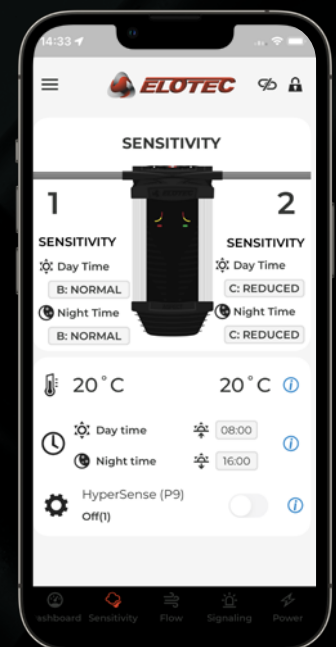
14:33

ELOTEC

SENSITIVITY

1

SENSITIVITY

Day Time

B: NORMAL

Night Time

B: NORMAL

2

SENSITIVITY

Day Time

C: REDUCED

Night Time

C: REDUCED

20˚C

20˚C

Day time

08:00

Night time

16:00

HyperSense (P9)

Off(1)

ashboard Sensitivity Flow Signaling Power